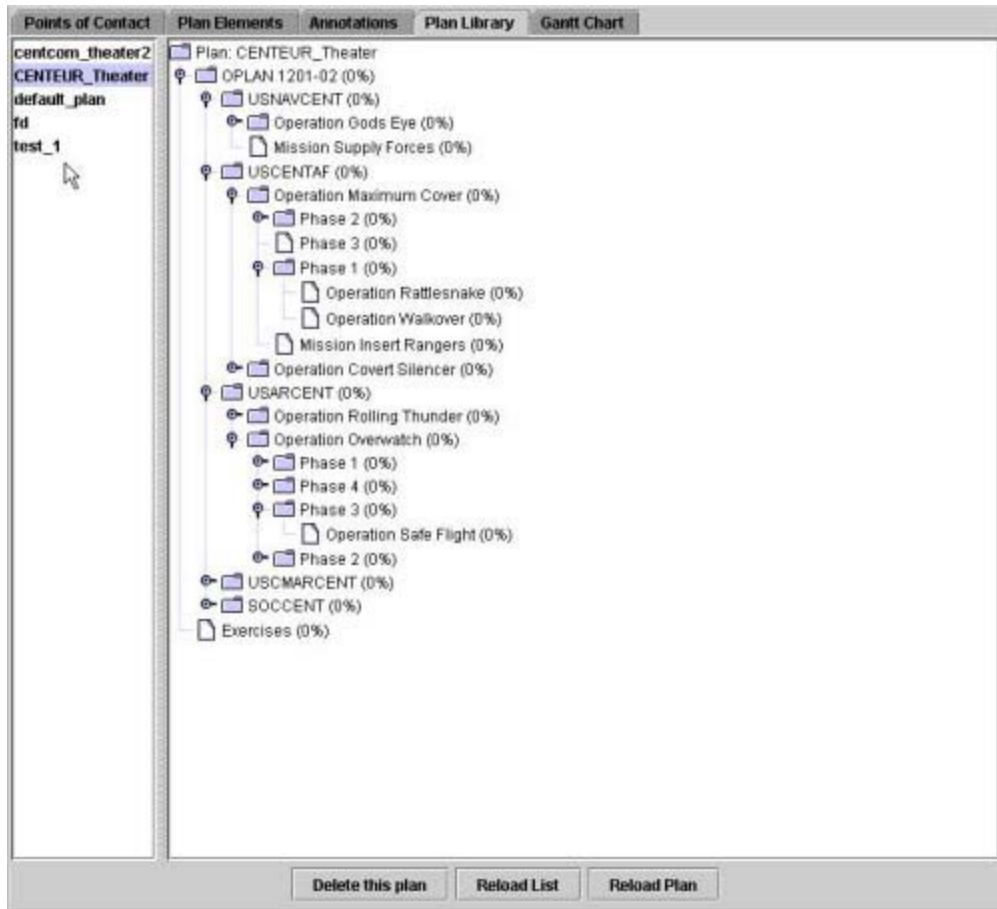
Points of Contact | Plan Elements | Annotations | Plan Library | Gantt Chart

centcom_theater2
CENTEUR_Theater
default_plan
fd
test_1

Plan: CENTEUR_Theater
OPLAN 1201-02 (0%)
USNAVCENT (0%)
Operation Gods Eye (0%)
Mission Supply Forces (0%)
USCENTAF (0%)
Operation Maximum Cover (0%)
Phase 2 (0%)
Phase 3 (0%)
Phase 1 (0%)
Operation Rattlesnake (0%)
Operation Walkover (0%)
Mission Insert Rangers (0%)
Operation Covert Silencer (0%)
USARCENT (0%)
Operation Rolling Thunder (0%)
Operation Overwatch (0%)
Phase 1 (0%)
Phase 4 (0%)
Phase 3 (0%)
Operation Safe Flight (0%)
Phase 2 (0%)
USCMARCENT (0%)
SOCCENT (0%)
Exercises (0%)

Delete this plan | Reload List | Reload Plan